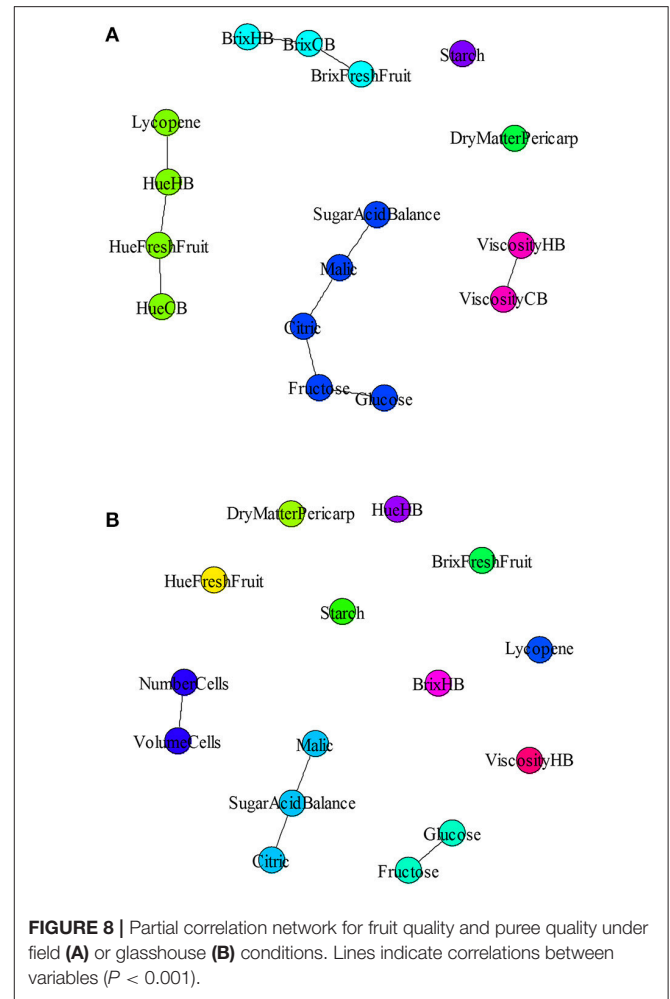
A

BrixHB BrixCB BrixFreshFruit

Starch

Lycopene

DryMatterPericarp

HueHB

SugarAcidBalance

HueFreshFruit

ViscosityHB

Malic

ViscosityCB

HueCB

Citric

Fructose

Glucose

B

DryMatterPericarp

HueHB

BrixFreshFruit

HueFreshFruit

Starch

Lycopene

NumberCells

BrixHB

VolumeCells

Malic

ViscosityHB

SugarAcidBalance

Glucose

Citric

Fructose

**FIGURE 8 |** Partial correlation network for fruit quality and puree quality under field **(A)** or glasshouse **(B)** conditions. Lines indicate correlations between variables ($P < 0.001$).